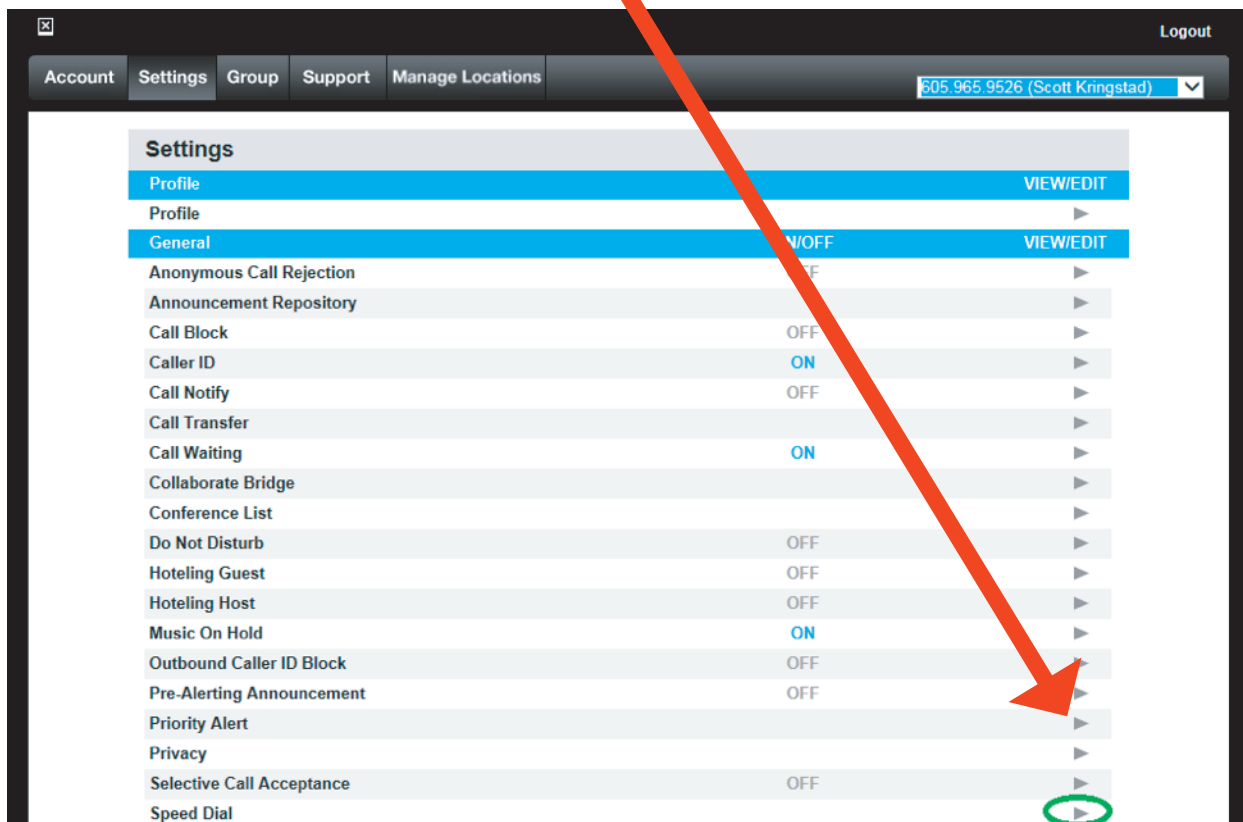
Logout

Account Settings Group Support Manage Locations

605.965.9526 (Scott Kringstad)

Settings

| Profile | | VIEW/EDIT |
|---|---|---|
| Profile | | ► |
| General | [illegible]N/OFF | VIEW/EDIT |
| Anonymous Call Rejection | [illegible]FF | ► |
| Announcement Repository | | ► |
| Call Block | OFF | ► |
| Caller ID | ON | ► |
| Call Notify | OFF | ► |
| Call Transfer | | ► |
| Call Waiting | ON | ► |
| Collaborate Bridge | | ► |
| Conference List | | ► |
| Do Not Disturb | OFF | ► |
| Hoteling Guest | OFF | ► |
| Hoteling Host | OFF | ► |
| Music On Hold | ON | ► |
| Outbound Caller ID Block | OFF | ► |
| Pre-Alerting Announcement | OFF | ► |
| Priority Alert | | ► |
| Privacy | | ► |
| Selective Call Acceptance | OFF | ► |
| Speed Dial | | ► |